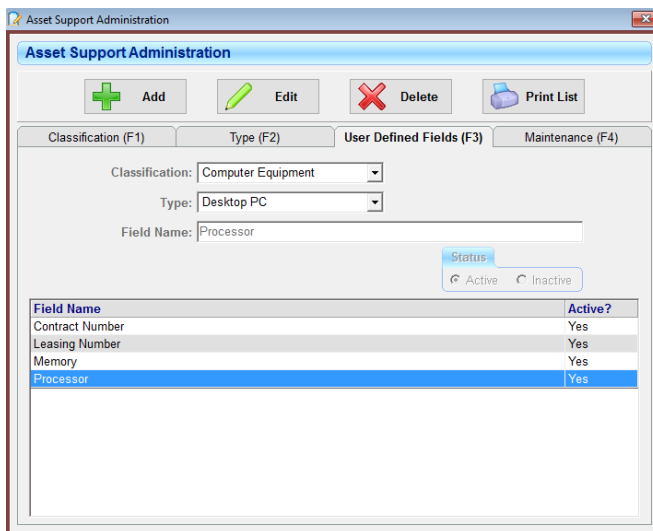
Asset Support Administration

Asset Support Administration

Add Edit Delete Print List

Classification (F1) Type (F2) User Defined Fields (F3) Maintenance (F4)

Classification: Computer Equipment

Type: Desktop PC

Field Name: Processor

Status
Active Inactive

| Field Name | Active? |
|---|---|
| Contract Number | Yes |
| Leasing Number | Yes |
| Memory | Yes |
| Processor | Yes |